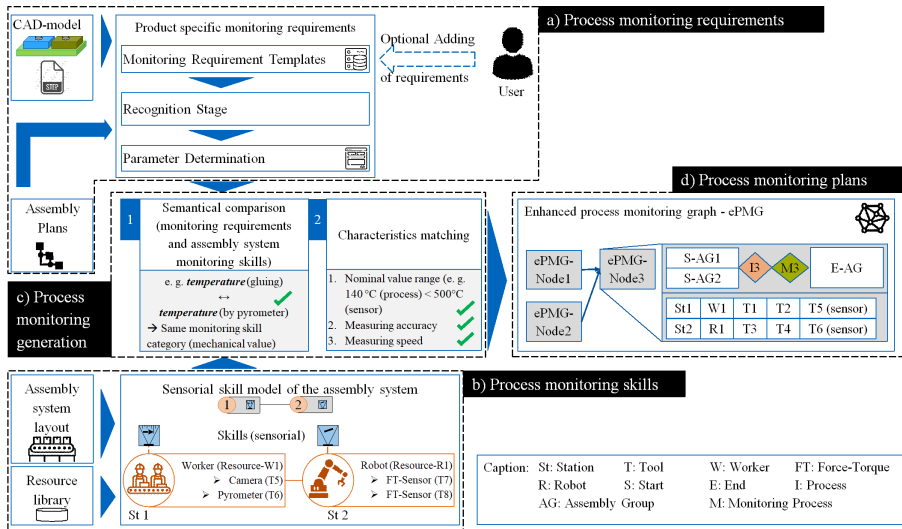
CAD-model

STEP

Product specific monitoring requirements

Monitoring Requirement Templates

Optional Adding of requirements

User

a) Process monitoring requirements

Recognition Stage

Parameter Determination

Assembly Plans

d) Process monitoring plans

1 Semantical comparison (monitoring requirements and assembly system monitoring skills)

e. g. *temperature* (gluing) ↔ *temperature* (by pyrometer)
→ Same monitoring skill category (mechanical value)

2 Characteristics matching

1. Nominal value range (e. g. 140 °C (process) < 500°C (sensor)
2. Measuring accuracy
3. Measuring speed

c) Process monitoring generation

Enhanced process monitoring graph - ePMG

ePMG-Node1

ePMG-Node2

ePMG-Node3

S-AG1

S-AG2

I3

M3

E-AG

| St1 | W1 | T1 | T2 | T5 (sensor) |
|---|---|---|---|---|
| St2 | R1 | T3 | T4 | T6 (sensor) |

Assembly system layout

Sensorial skill model of the assembly system

1

2

b) Process monitoring skills

Skills (sensorial)

Worker (Resource-W1)
➢ Camera (T5)
➢ Pyrometer (T6)

Robot (Resource-R1)
➢ FT-Sensor (T7)
➢ FT-Sensor (T8)

Resource library

St 1

St 2

Caption: St: Station T: Tool W: Worker FT: Force-Torque
R: Robot S: Start E: End I: Process
AG: Assembly Group M: Monitoring Process